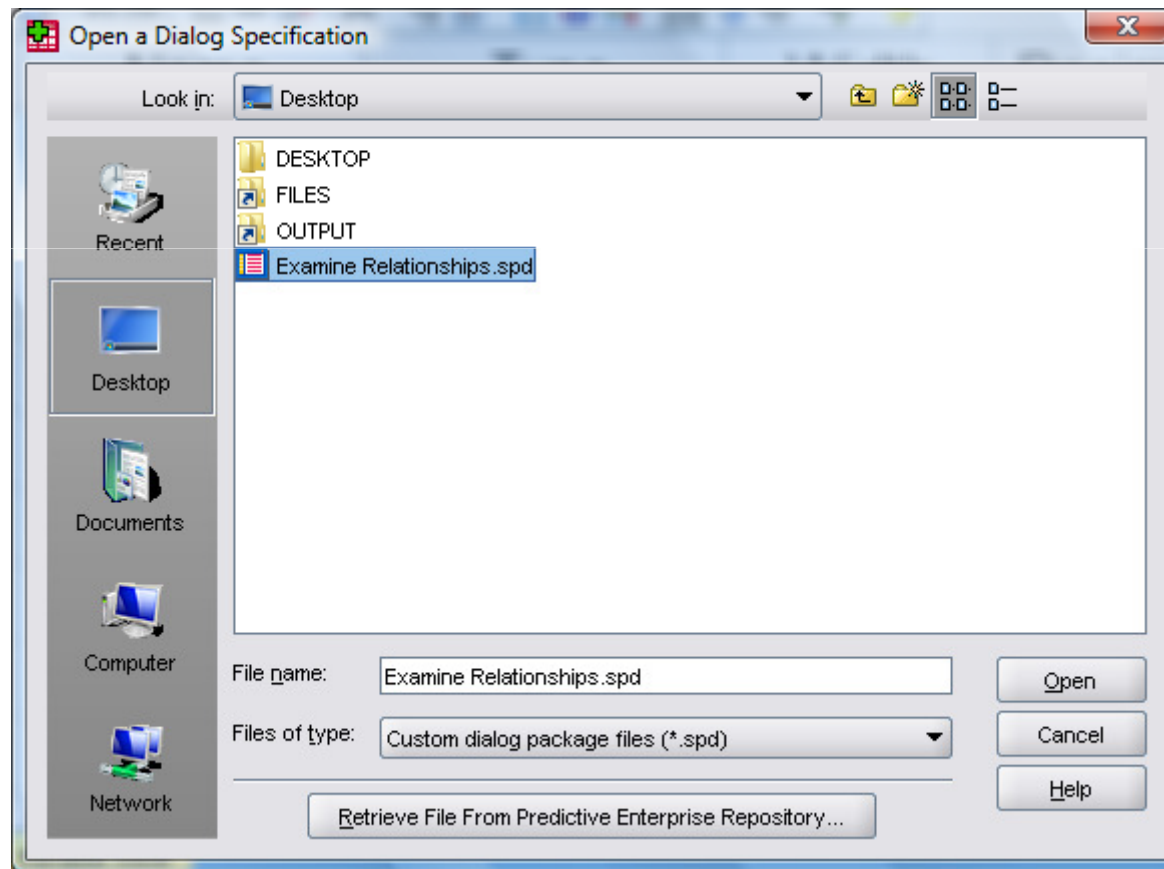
Open a Dialog Specification

Look in: Desktop

Recent
Desktop
Documents
Computer
Network

DESKTOP
FILES
OUTPUT
Examine Relationships.spd

File name: Examine Relationships.spd
Files of type: Custom dialog package files (*.spd)

Open
Cancel
Help

Retrieve File From Predictive Enterprise Repository...